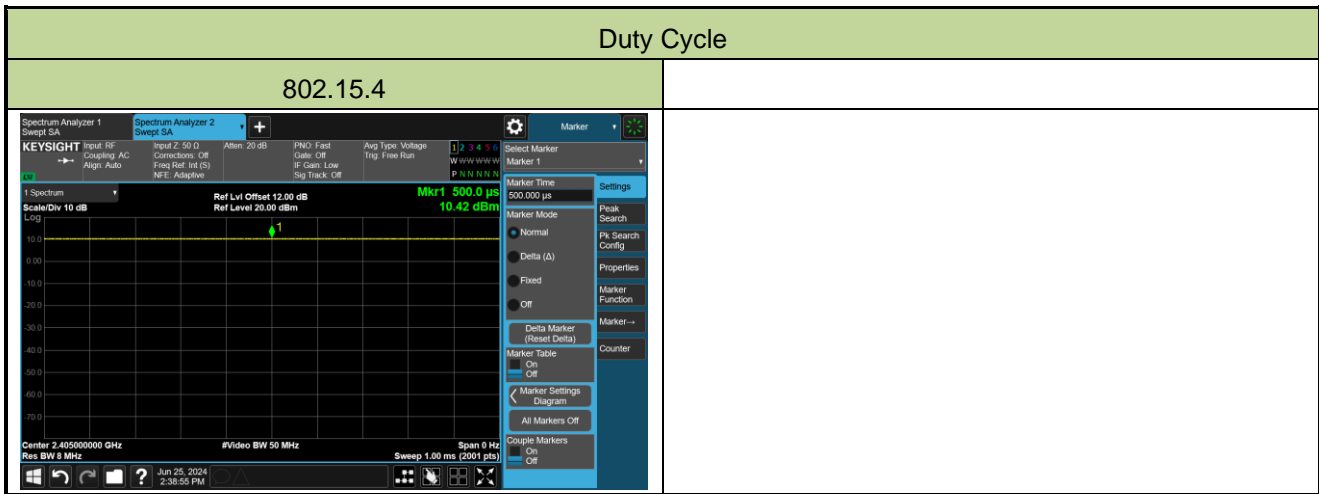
| Duty Cycle | |
|---|---|
| 802.15.4 | |

Spectrum Analyzer 1
Swept SA
Spectrum Analyzer 2
Swept SA
+
Marker

KEYSIGHT Input: RF Coupling: AC Align: Auto
Input Z: 50 Ω Corrections: Off Freq Ref: Int (S) NFE: Adaptive
Atten: 20 dB
PNO: Fast Gate: Off IF Gain: Low Sig Track: Off
Avg Type: Voltage Trig: Free Run
1 2 3 4 5 6
W WWWWW
P N N N N N
Select Marker
Marker 1

1 Spectrum
Scale/Div 10 dB
Log
Ref Lvl Offset 12.00 dB
Ref Level 20.00 dBm
Mkr1 500.0 μs
10.42 dBm
10.0
0.00
-10.0
-20.0
-30.0
-40.0
-50.0
-60.0
-70.0
1
Center 2.405000000 GHz
Res BW 8 MHz
#Video BW 50 MHz
Span 0 Hz
Sweep 1.00 ms (2001 pts)

Marker Time
500.000 μs
Marker Mode
Normal
Delta (Δ)
Fixed
Off
Delta Marker (Reset Delta)
Marker Table
On
Off
Marker Settings Diagram
All Markers Off
Couple Markers
On
Off

Settings
Peak Search
Pk Search Config
Properties
Marker Function
Marker→
Counter

Jun 25, 2024
2:38:55 PM